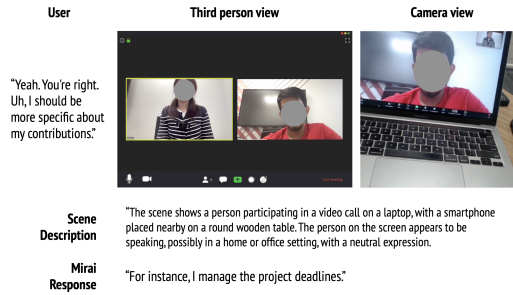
User

Third person view

Camera view

“Yeah. You're right. Uh, I should be more specific about my contributions.”

Scene Description

“The scene shows a person participating in a video call on a laptop, with a smartphone placed nearby on a round wooden table. The person on the screen appears to be speaking, possibly in a home or office setting, with a neutral expression.

Mirai Response

“For instance, I manage the project deadlines.”